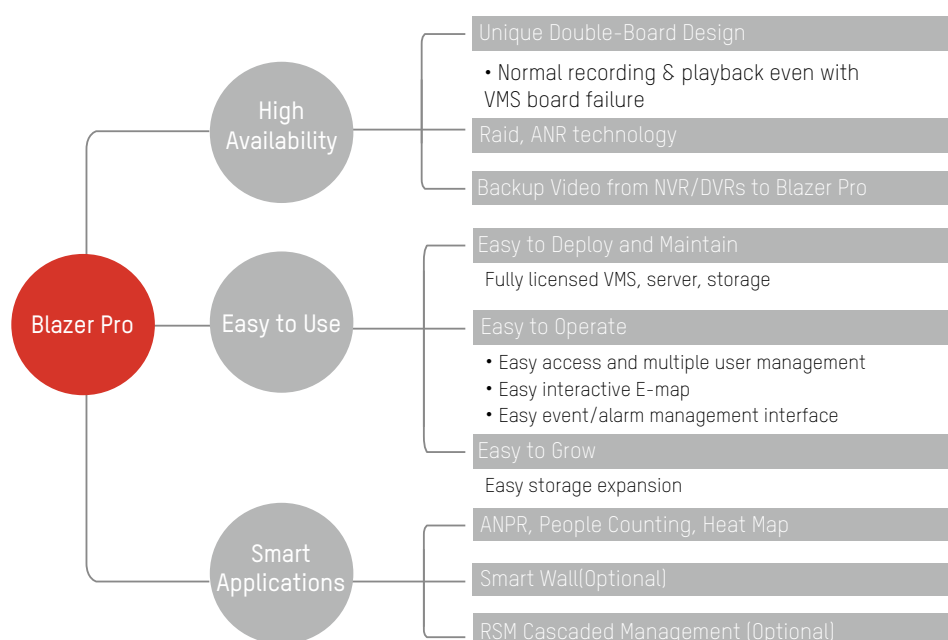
Blazer Pro

High Availability

Unique Double-Board Design

• Normal recording & playback even with VMS board failure

Raid, ANR technology

Backup Video from NVR/DVRs to Blazer Pro

Easy to Use

Easy to Deploy and Maintain

Fully licensed VMS, server, storage

Easy to Operate

• Easy access and multiple user management
• Easy interactive E-map
• Easy event/alarm management interface

Easy to Grow

Easy storage expansion

Smart Applications

ANPR, People Counting, Heat Map

Smart Wall(Optional)

RSM Cascaded Management (Optional)